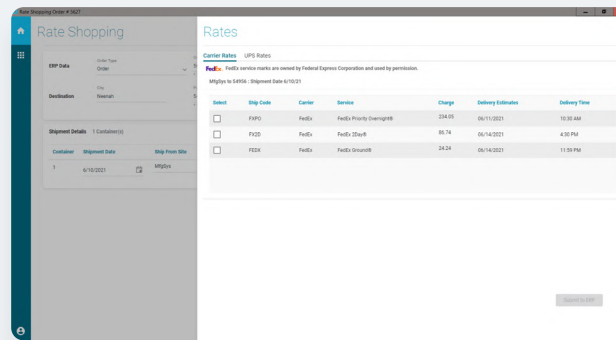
Rate Shopping Order # 3627

Rate Shopping

ERP Data
Order Type
Order

Destination
City
Neenah

Shipment Details 1 Container(s)

| Container | Shipment Date | Ship From Site |
|---|---|---|
| 1 | 6/10/2021 | MfgSys |

Rates

Carrier Rates UPS Rates

FedEx. FedEx service marks are owned by Federal Express Corporation and used by permission.

MfgSys to 54956 : Shipment Date 6/10/21

| Select | Ship Code | Carrier | Service | Charge | Delivery Estimates | Delivery Time |
|---|---|---|---|---|---|---|
| ☐ | FXPO | FedEx | FedEx Priority Overnight® | 234.05 | 06/11/2021 | 10:30 AM |
| ☐ | FX2D | FedEx | FedEx 2Day® | 85.74 | 06/14/2021 | 4:30 PM |
| ☐ | FEDX | FedEx | FedEx Ground® | 24.24 | 06/14/2021 | 11:59 PM |

Submit to ERP